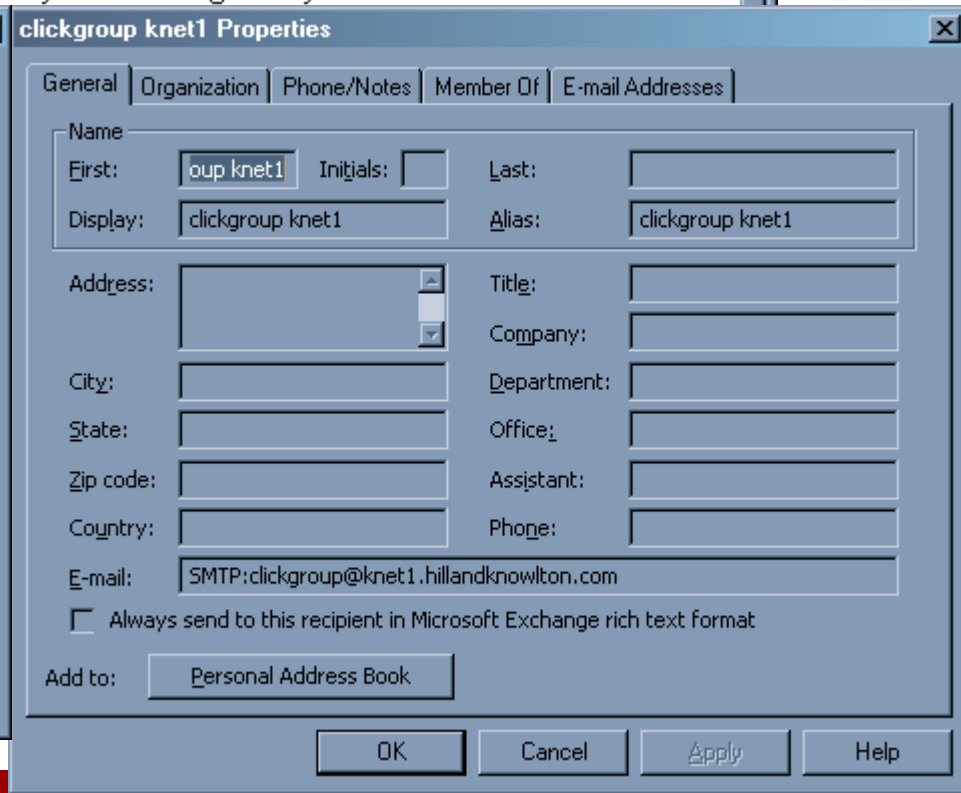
clickgroup knet1 Properties

General | Organization | Phone/Notes | Member Of | E-mail Addresses

Name

First: oup knet1 Initials: Last:

Display: clickgroup knet1 Alias: clickgroup knet1

Address: Title:

Company:

City: Department:

State: Office:

Zip code: Assistant:

Country: Phone:

E-mail: SMTP:clickgroup@knet1.hillandknowlton.com

Always send to this recipient in Microsoft Exchange rich text format

Add to: Personal Address Book

OK Cancel Apply Help